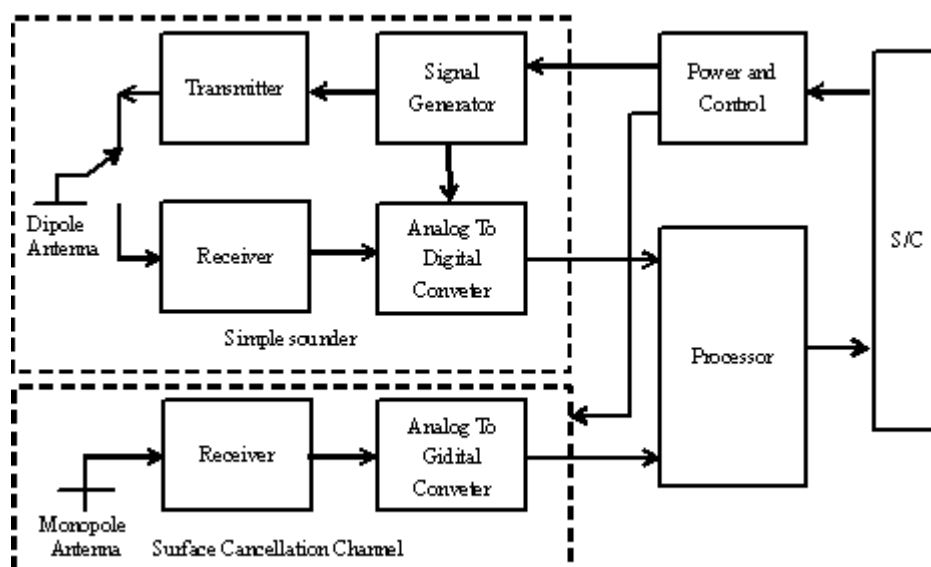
Transmitter

Signal Generator

Power and Control

S/C

Dipole Antenna

Receiver

Analog To Digital Conveter

Simple sounder

Processor

Receiver

Analog To Gidital Conveter

Monopole Antenna

Surface Cancellation Channel